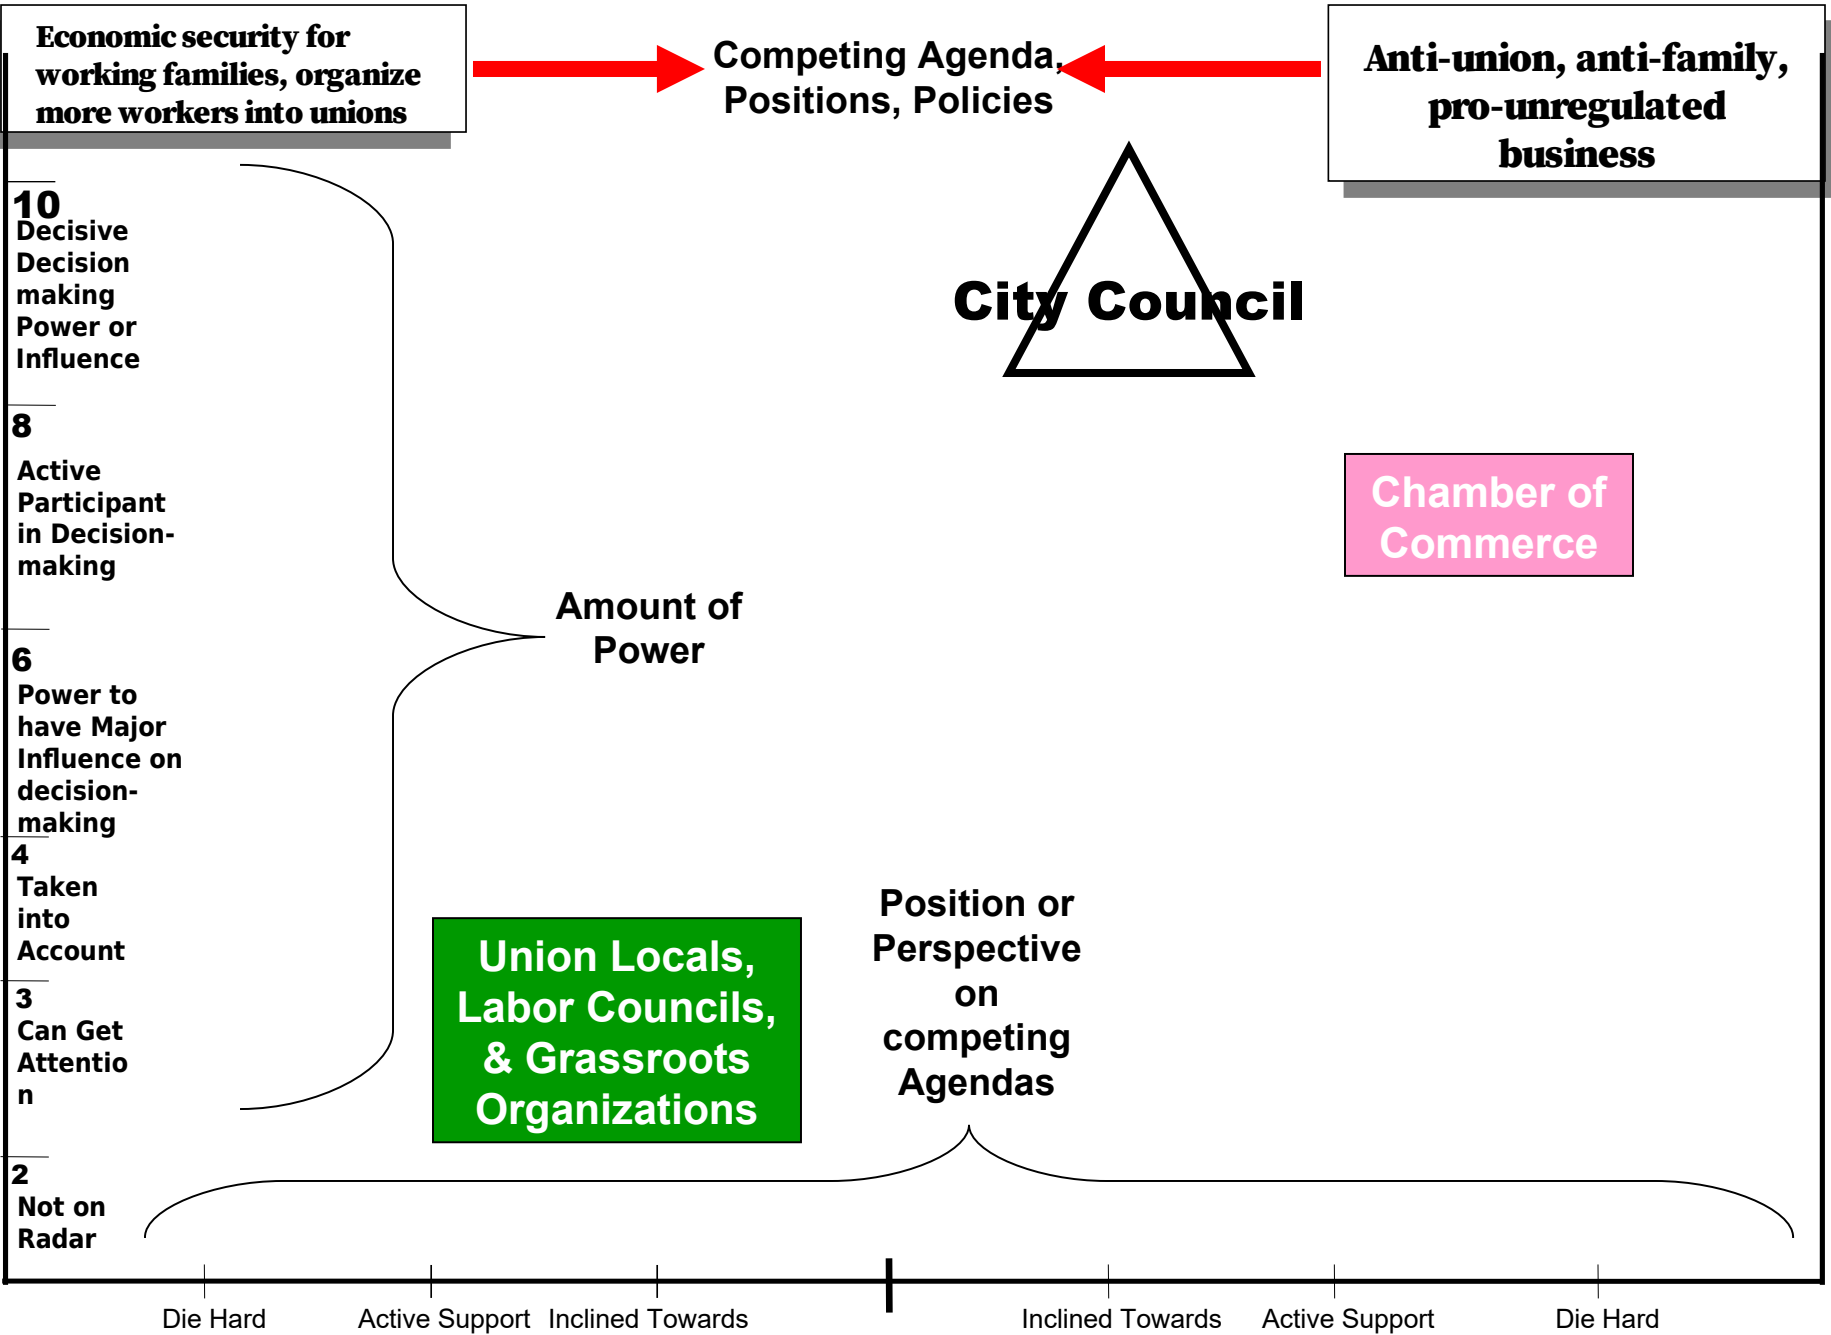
Economic security for working families, organize more workers into unions

Competing Agenda, Positions, Policies

Anti-union, anti-family, pro-unregulated business

10
Decisive Decision making Power or Influence

City Council

8
Active Participant in Decision-making

Chamber of Commerce

Amount of Power

6
Power to have Major Influence on decision-making

4
Taken into Account

Position or Perspective on competing Agendas

Union Locals, Labor Councils, & Grassroots Organizations

3
Can Get Attentio n

2
Not on Radar

Die Hard Active Support Inclined Towards Inclined Towards Active Support Die Hard